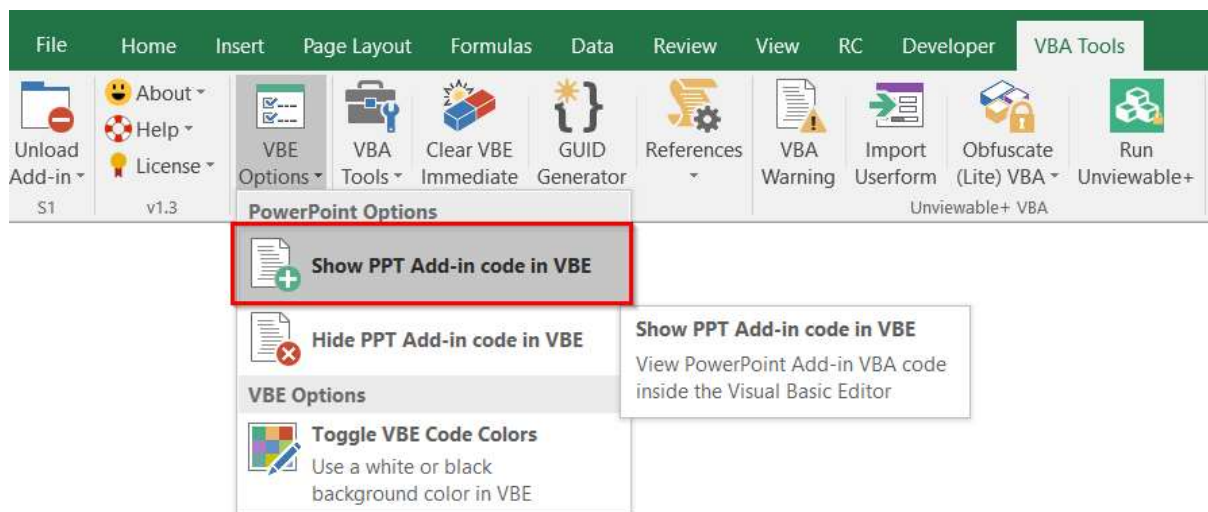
File Home Insert Page Layout Formulas Data Review View RC Developer VBA Tools

Unload Add-in
S1

About
Help
License
v1.3

VBE Options

VBA Tools

Clear VBE Immediate

GUID Generator

References

VBA Warning

Import Userform

Obfuscate (Lite) VBA

Run Unviewable+

Unviewable+ VBA

PowerPoint Options

Show PPT Add-in code in VBE

Hide PPT Add-in code in VBE

VBE Options

Toggle VBE Code Colors
Use a white or black background color in VBE

Show PPT Add-in code in VBE
View PowerPoint Add-in VBA code inside the Visual Basic Editor